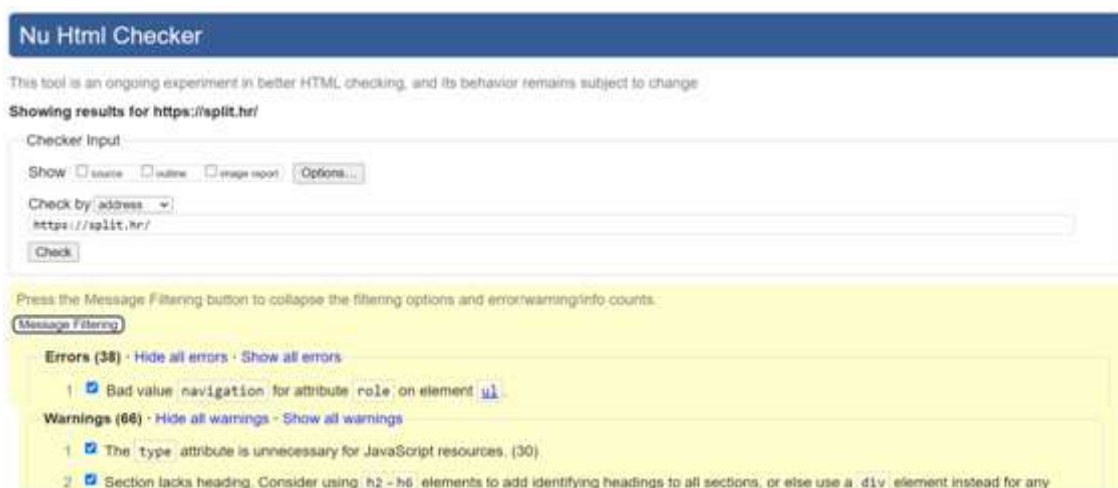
Nu Html Checker

This tool is an ongoing experiment in better HTML checking, and its behavior remains subject to change

Showing results for https://split.hr/

Checker Input

Show source outline image report Options...

Check by address

https://split.hr/

Check

Press the Message Filtering button to collapse the filtering options and error/warning/info counts.

Message Filtering

Errors (38) · Hide all errors · Show all errors

1 Bad value navigation for attribute role on element ul.

Warnings (66) · Hide all warnings · Show all warnings

1 The type attribute is unnecessary for JavaScript resources. (30)

2 Section lacks heading. Consider using h2 - h6 elements to add identifying headings to all sections, or else use a div element instead for any